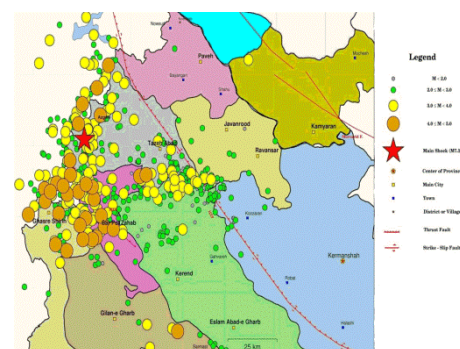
Paveh
Nowsud
Marivan
Bayangan
Javanrood
Ravansar
Kamyaran
Taze Abad
Sarpol-e Zahab
Qasre Shirin
Kerend
Gilan-e Gharb
Eslam Abad-e Gharb
Kermanshah
Kouzaran
Robat
Harsin
Gahvareh
25 km

Legend
M < 2.0
2.0 ≤ M < 3.0
3.0 ≤ M < 4.0
4.0 ≤ M < 5.0
Main Shock (M7.3)
Center of Provine
Main City
Town
District or Village
Thrust Fault
Strike - Slip Fault